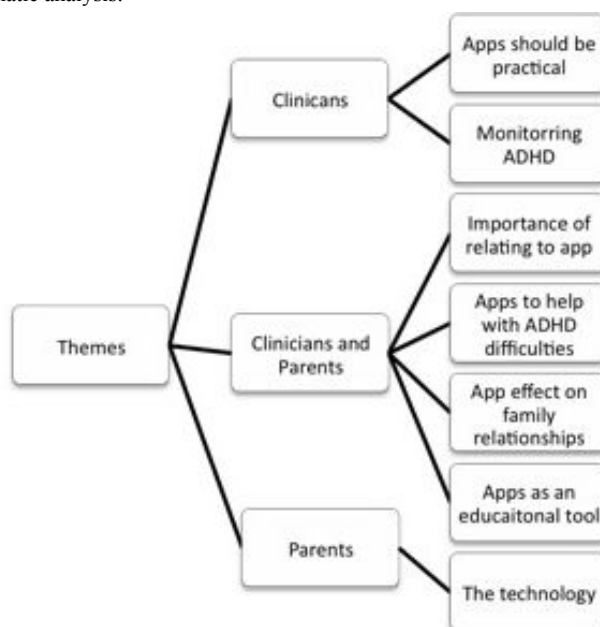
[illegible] analysis.

Themes

Clinicans

Clinicians and Parents

Parents

Apps should be practical

Monitorring ADHD

Importance of relating to app

Apps to help with ADHD difficulties

App effect on family relationships

Apps as an educaitonal tool

The technology